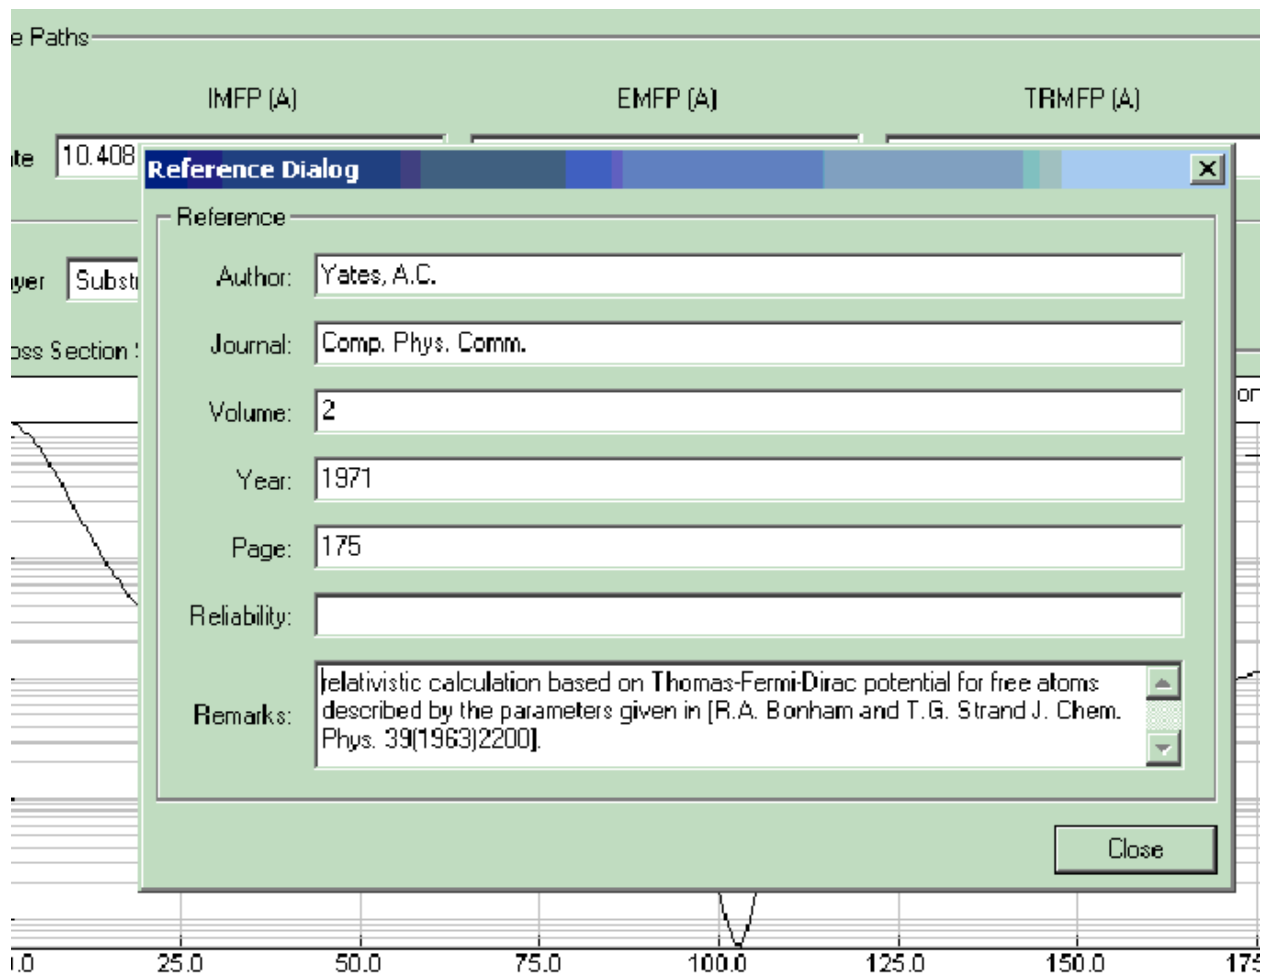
e Paths

IMFP (A)

EMFP (A)

TRMFP (A)

ite 10.408

yer Substr

oss Section

Reference Dialog

Reference

Author: Yates, A.C.

Journal: Comp. Phys. Comm.

Volume: 2

Year: 1971

Page: 175

Reliability:

Remarks: relativistic calculation based on Thomas-Fermi-Dirac potential for free atoms described by the parameters given in [R.A. Bonham and T.G. Strand J. Chem. Phys. 39(1963)2200].

Close

or

.0 25.0 50.0 75.0 100.0 125.0 150.0 17